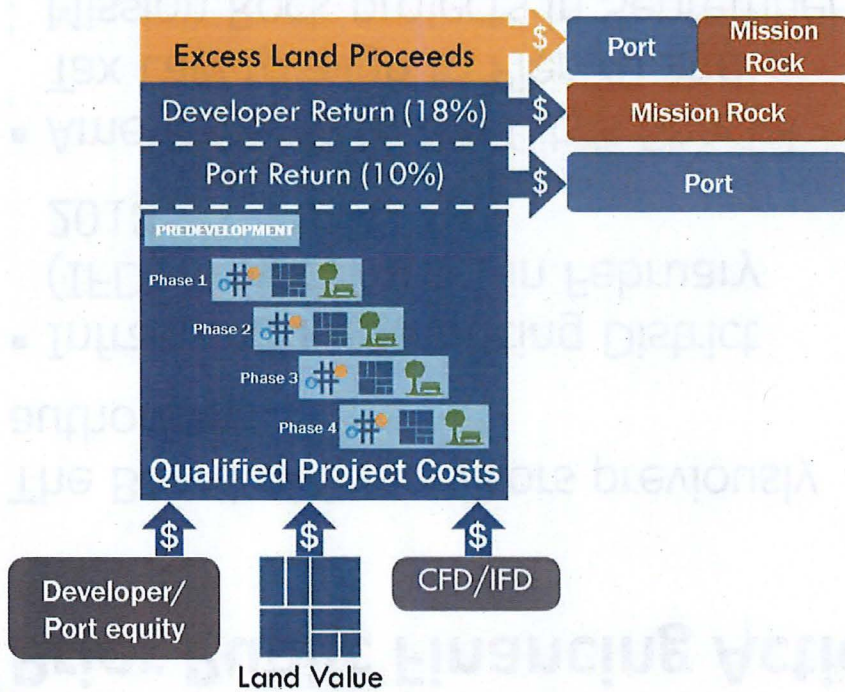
Excess Land Proceeds

$

Port

Mission Rock

Developer Return (18%)

$

Mission Rock

Port Return (10%)

$

Port

PREDEVELOPMENT

Phase 1

Phase 2

Phase 3

Phase 4

Qualified Project Costs

$

$

$

Developer/ Port equity

Land Value

CFD/IFD